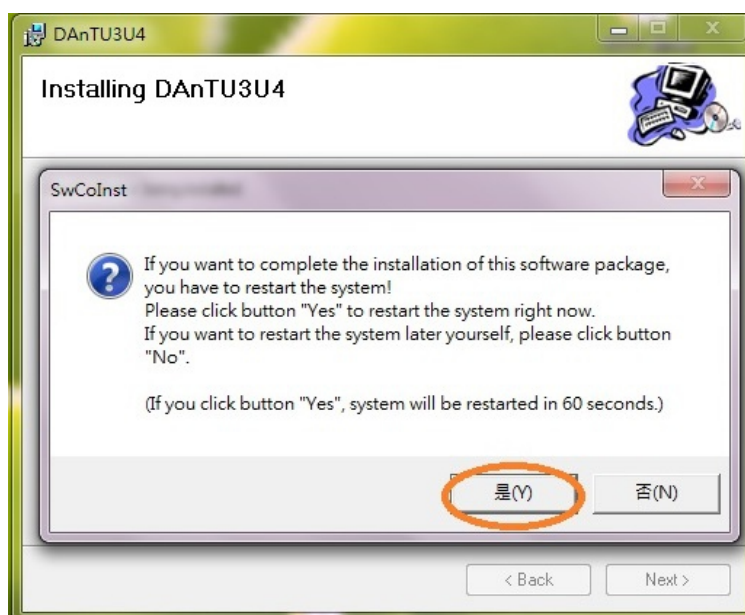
DAnTU3U4

Installing DAnTU3U4

SwCoInst

If you want to complete the installation of this software package, you have to restart the system!
Please click button "Yes" to restart the system right now.
If you want to restart the system later yourself, please click button "No".

(If you click button "Yes", system will be restarted in 60 seconds.)

是(Y)

否(N)

< Back

Next >

x